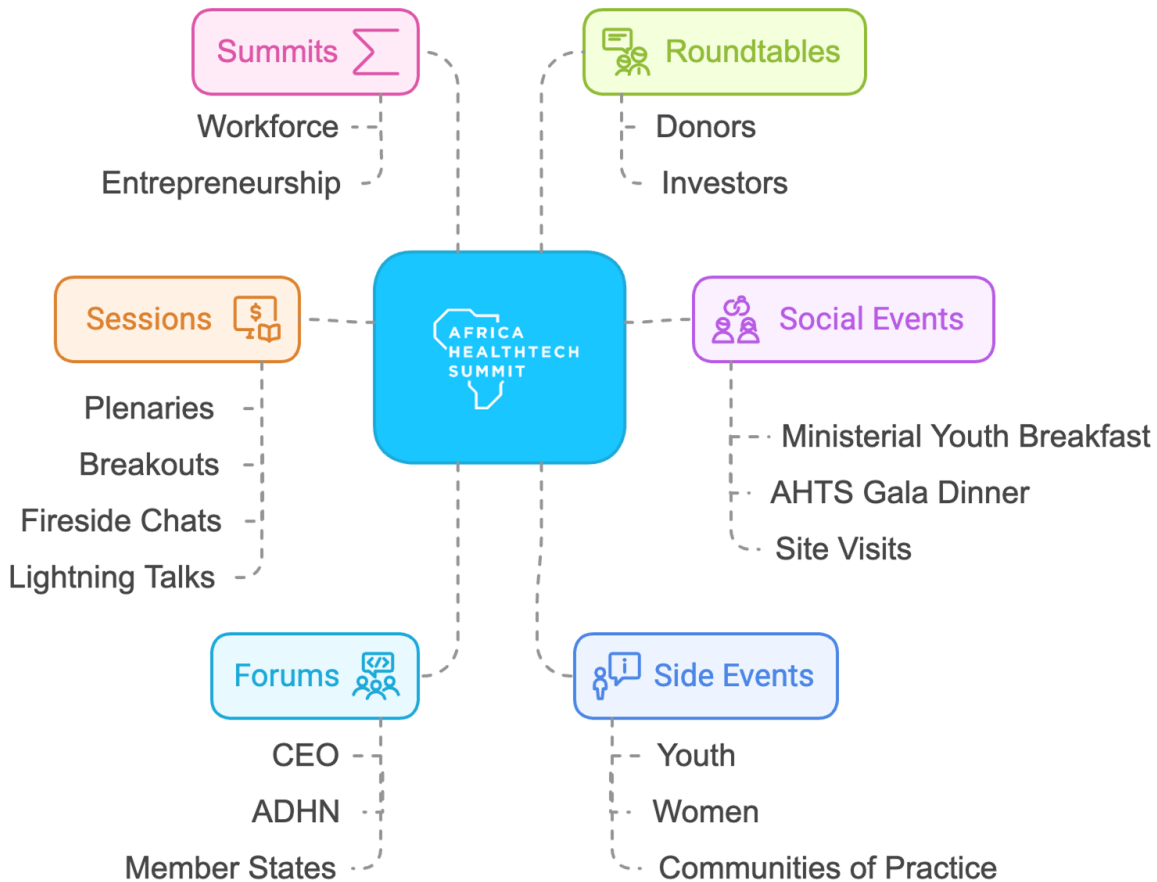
Summits

Workforce

Entrepreneurship

Roundtables

Donors

Investors

AFRICA HEALTHTECH SUMMIT

Sessions

Plenaries

Breakouts

Fireside Chats

Lightning Talks

Social Events

Ministerial Youth Breakfast

AHTS Gala Dinner

Site Visits

Forums

CEO

ADHN

Member States

Side Events

Youth

Women

Communities of Practice